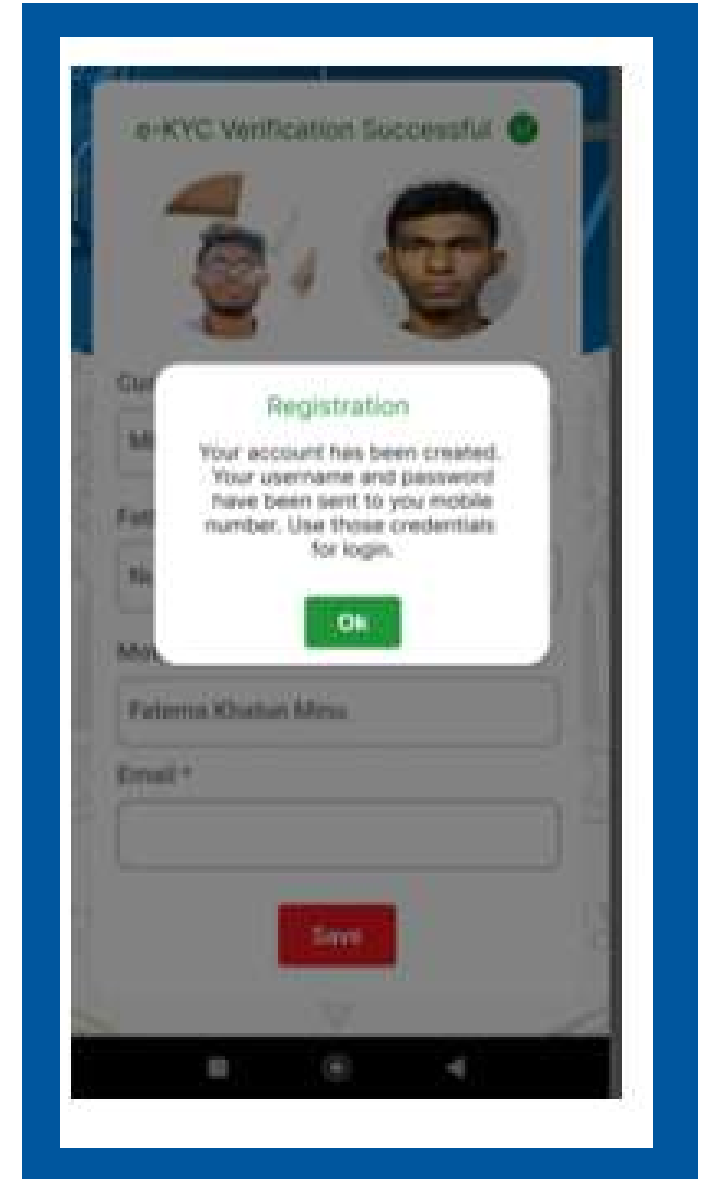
e-KYC Verification Successful

Gu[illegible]

Mi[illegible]

Fath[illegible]

N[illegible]

Registration

Your account has been created. Your username and password have been sent to you mobile number. Use those credentials for login.

Ok

Mo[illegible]

Fatema Khatun Minu

Email *

Save